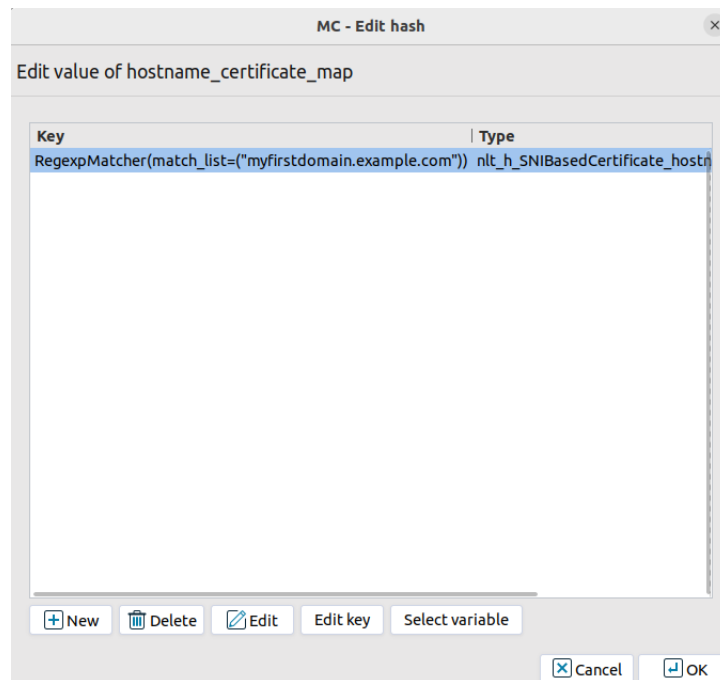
MC - Edit hash

Edit value of hostname_certificate_map

| Key | Type |
|---|---|
| RegexpMatcher(match_list=("myfirstdomain.example.com")) | nlt_h_SNIBasedCertificate_hostn |

New Delete Edit Edit key Select variable

Cancel OK